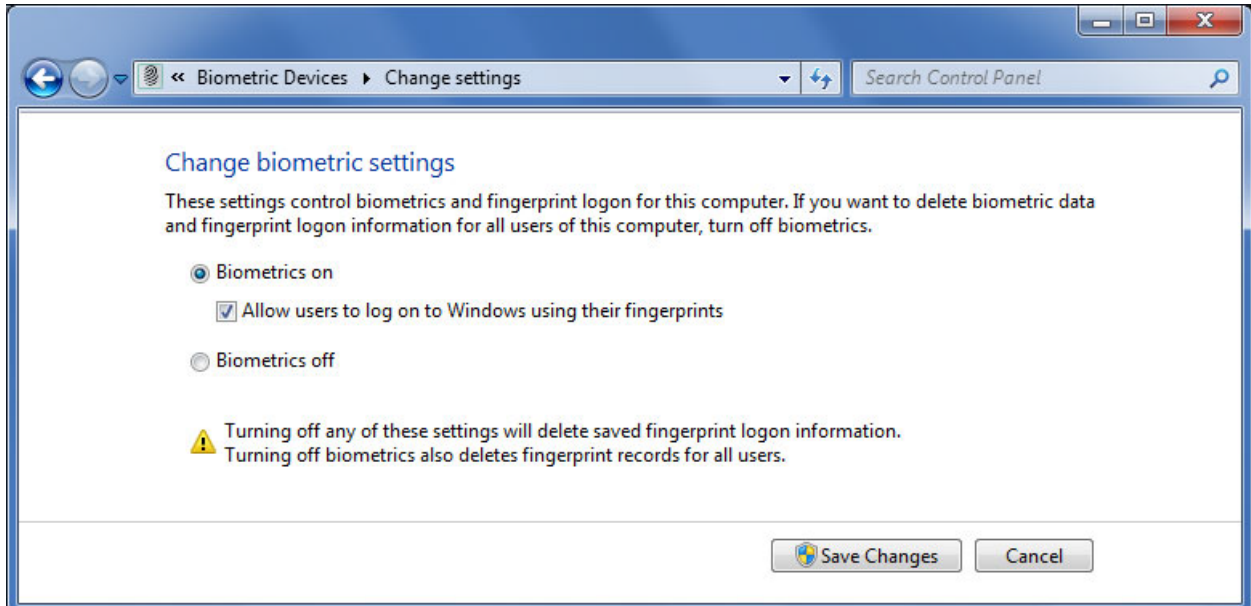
« Biometric Devices ▸ Change settings

Search Control Panel

Change biometric settings

These settings control biometrics and fingerprint logon for this computer. If you want to delete biometric data and fingerprint logon information for all users of this computer, turn off biometrics.

Biometrics on

Allow users to log on to Windows using their fingerprints

Biometrics off

Turning off any of these settings will delete saved fingerprint logon information. Turning off biometrics also deletes fingerprint records for all users.

Save Changes

Cancel